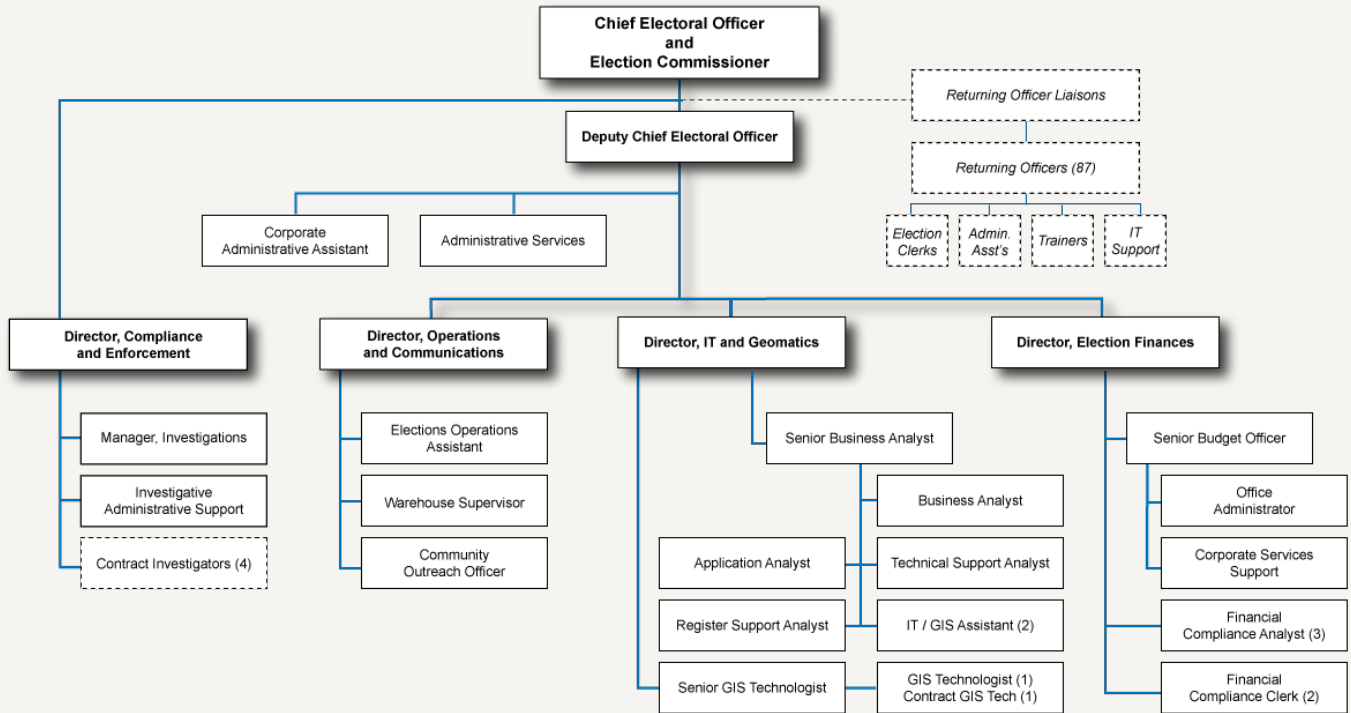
Chief Electoral Officer
and
Election Commissioner

Returning Officer Liaisons

Deputy Chief Electoral Officer

Returning Officers (87)

Election Clerks

Admin. Asst's

Trainers

IT Support

Corporate Administrative Assistant

Administrative Services

Director, Compliance and Enforcement

Manager, Investigations

Investigative Administrative Support

Contract Investigators (4)

Director, Operations and Communications

Elections Operations Assistant

Warehouse Supervisor

Community Outreach Officer

Director, IT and Geomatics

Senior Business Analyst

Business Analyst

Application Analyst

Technical Support Analyst

Register Support Analyst

IT / GIS Assistant (2)

Senior GIS Technologist

GIS Technologist (1)
Contract GIS Tech (1)

Director, Election Finances

Senior Budget Officer

Office Administrator

Corporate Services Support

Financial Compliance Analyst (3)

Financial Compliance Clerk (2)